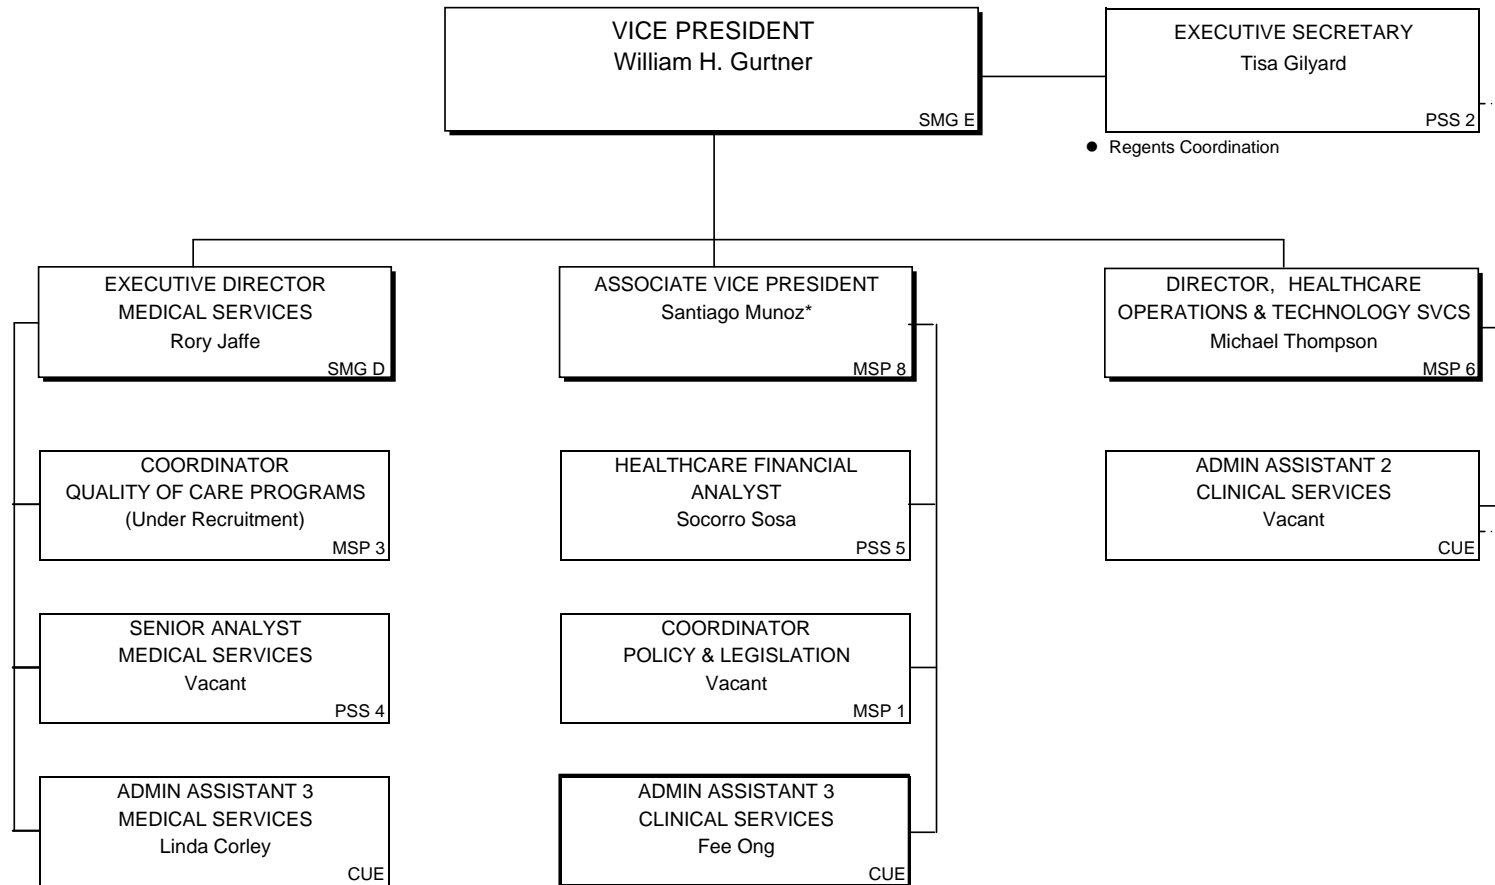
VICE PRESIDENT
William H. Gurtner
SMG E

EXECUTIVE SECRETARY
Tisa Gilyard
PSS 2

• Regents Coordination

EXECUTIVE DIRECTOR
MEDICAL SERVICES
Rory Jaffe
SMG D

COORDINATOR
QUALITY OF CARE PROGRAMS
(Under Recruitment)
MSP 3

SENIOR ANALYST
MEDICAL SERVICES
Vacant
PSS 4

ADMIN ASSISTANT 3
MEDICAL SERVICES
Linda Corley
CUE

ASSOCIATE VICE PRESIDENT
Santiago Munoz*
MSP 8

HEALTHCARE FINANCIAL ANALYST
Socorro Sosa
PSS 5

COORDINATOR
POLICY & LEGISLATION
Vacant
MSP 1

ADMIN ASSISTANT 3
CLINICAL SERVICES
Fee Ong
CUE

DIRECTOR, HEALTHCARE
OPERATIONS & TECHNOLOGY SVCS
Michael Thompson
MSP 6

ADMIN ASSISTANT 2
CLINICAL SERVICES
Vacant
CUE